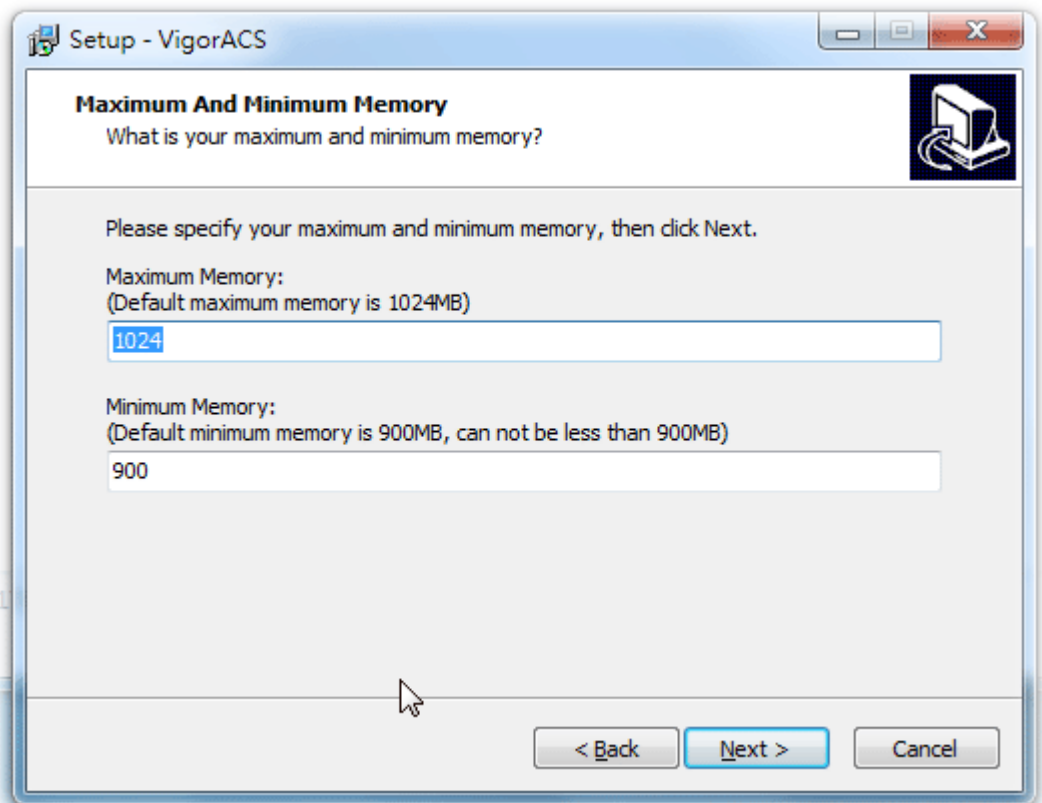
Setup - VigorACS

Maximum And Minimum Memory
What is your maximum and minimum memory?

Please specify your maximum and minimum memory, then click Next.

Maximum Memory:
(Default maximum memory is 1024MB)

1024

Minimum Memory:
(Default minimum memory is 900MB, can not be less than 900MB)

900

< Back
Next >
Cancel